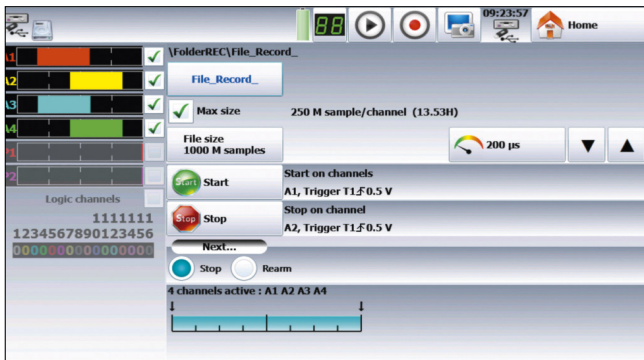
88
09:23:57
Home
A1
A2
A3
A4
F1
F2
Logic channels
1111111
1234567890123456
0000000000000000
\FolderREC\File_Record_
File_Record_
Max size
250 M sample/channel (13.53H)
File size
1000 M samples
200 µs
Start
Start
Start on channels
A1, Trigger T1 0.5 V
Stop
Stop
Stop on channel
A2, Trigger T1 0.5 V
Next...
Stop
Rearm
4 channels active : A1 A2 A3 A4